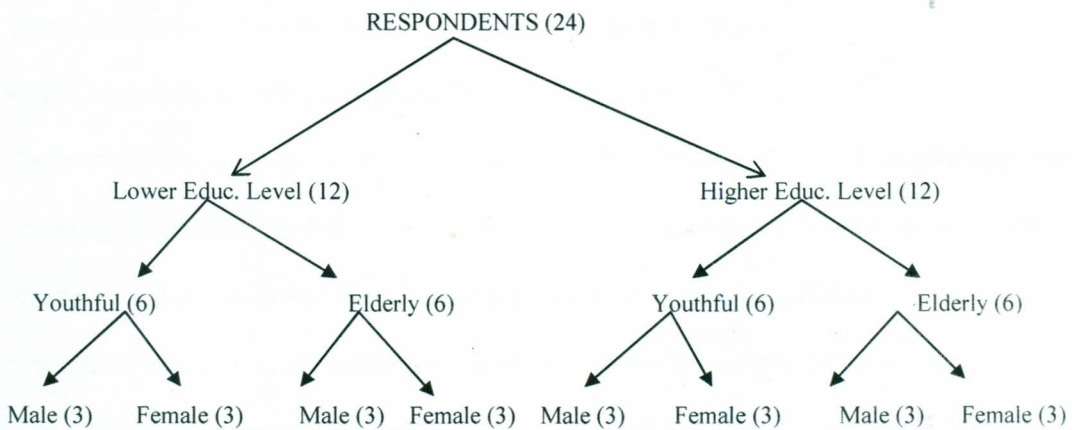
RESPONDENTS (24)

Lower Educ. Level (12)

Higher Educ. Level (12)

Youthful (6)

Elderly (6)

Youthful (6)

Elderly (6)

Male (3) Female (3) Male (3) Female (3) Male (3) Female (3) Male (3) Female (3)